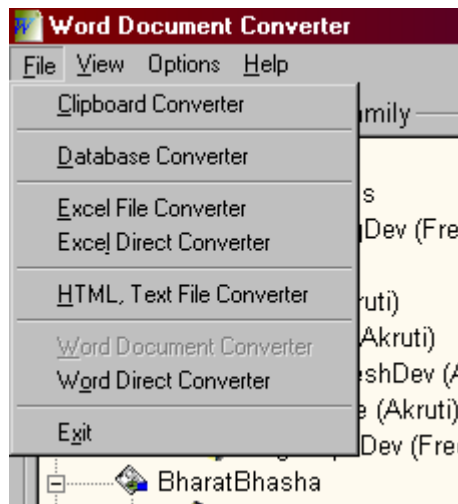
Word Document Converter

File View Options Help

Clipboard Converter

Database Converter

Excel File Converter
Excel Direct Converter

HTML, Text File Converter

Word Document Converter
Word Direct Converter

Exit

mily

s
Dev (Fre

ruti)
Akruti)
eshDev (A
e (Akruti)
Dev (Fre

BharatBhasha